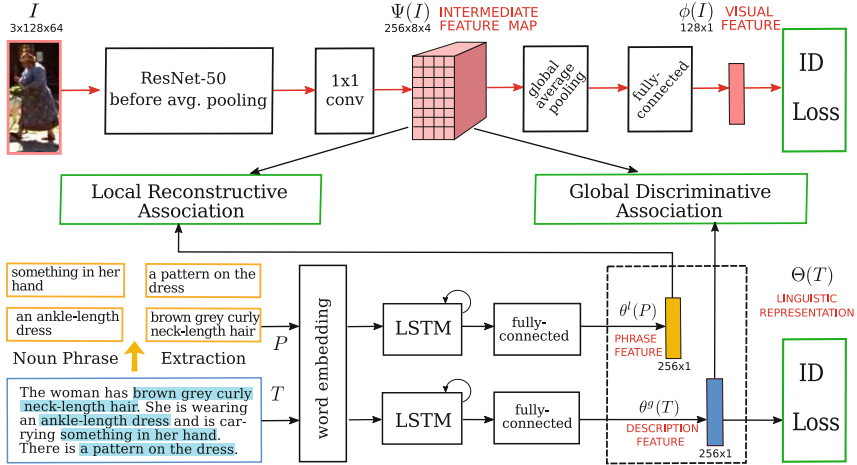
$I$
3x128x64

ResNet-50 before avg. pooling

1x1 conv

$\Psi(I)$
256x8x4
INTERMEDIATE FEATURE MAP

global average pooling

fully-connected

$\phi(I)$
128x1
VISUAL FEATURE

ID Loss

Local Reconstructive Association

Global Discriminative Association

something in her hand

a pattern on the dress

an ankle-length dress

brown grey curly neck-length hair

Noun Phrase Extraction

The woman has brown grey curly neck-length hair. She is wearing an ankle-length dress and is carrying something in her hand. There is a pattern on the dress.

$P$

$T$

word embedding

LSTM

LSTM

fully-connected

fully-connected

$\theta^l(P)$
PHRASE FEATURE
256x1

$\theta^g(T)$
DESCRIPTION FEATURE
256x1

$\Theta(T)$
LINGUISTIC REPRESENTATION

ID Loss